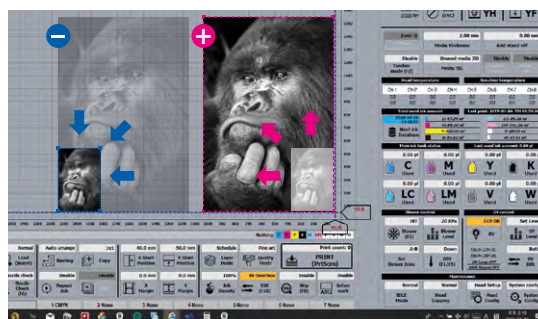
YH
YF
2.00 mm
0.00 mm
Media thickness
Add stand off
Double
Unused media 58
Media fill
Head temperature
Bar-cher temperature
CH1
CH2
CH3
CH4
CH5
CH6
Last print
Pictorial tank status
Last used ink amount
0.00 μl
0.00 μl
0.00 μl
0.00 μl
C
M
Y
K
Used
Used
Used
Used
LC
LM
0.00 μl
0.00 μl
Used
Used
Blower control
UV control
Down
Set
Maintenance
Normal
Head tilt up
System config
Head
Capping
Normal
Auto arrange
40.0 mm
50.0 mm
Schedule
Fine art
Print count 0
PRINT
Double
Quality mode
Bi-Direction
Repeat
1 CMYK
2 None
3 None
4 None
5 None
6 None
7 None